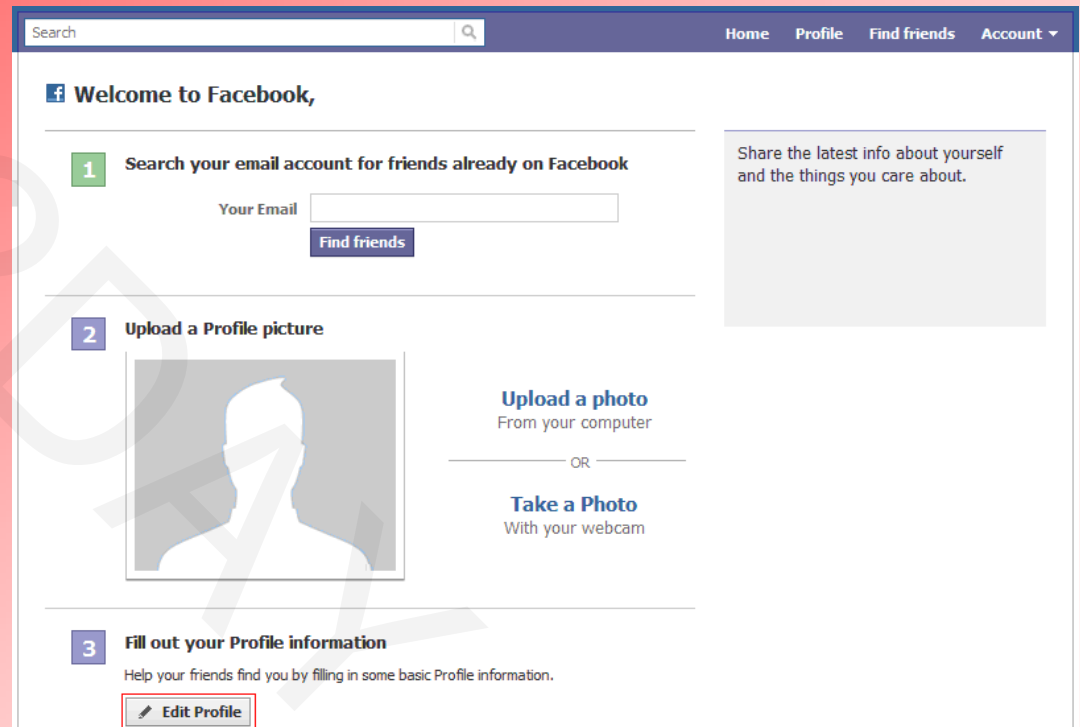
Search

Home Profile Find friends Account

Welcome to Facebook,

1 Search your email account for friends already on Facebook

Your Email

Find friends

Share the latest info about yourself and the things you care about.

2 Upload a Profile picture

Upload a photo
From your computer

OR

Take a Photo
With your webcam

3 Fill out your Profile information

Help your friends find you by filling in some basic Profile information.

Edit Profile